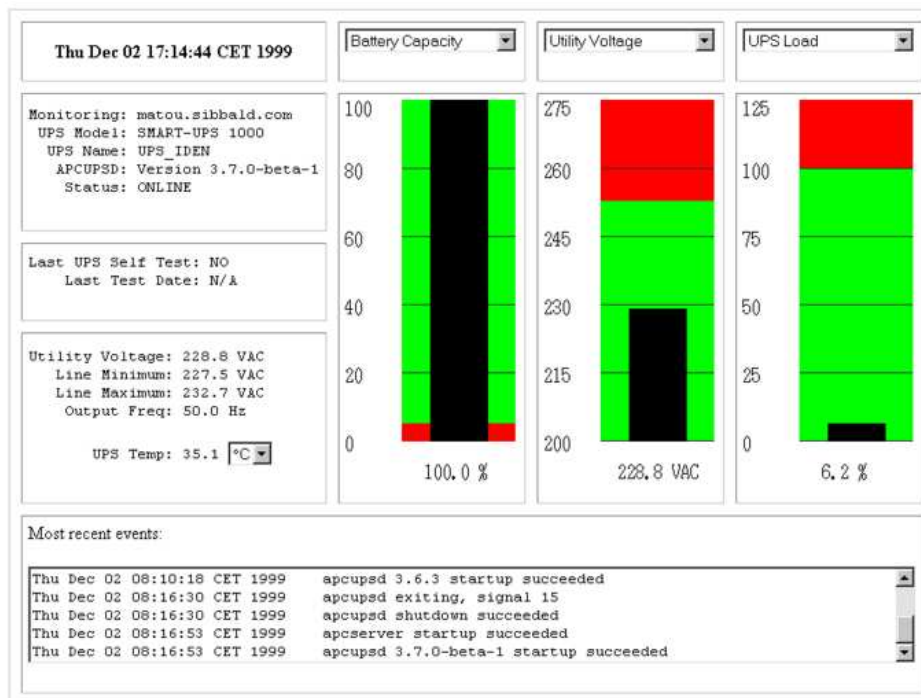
Thu Dec 02 17:14:44 CET 1999

Monitoring: matou.sibbald.com
UPS Model: SMART-UPS 1000
UPS Name: UPS_IDEN
APCUPSD: Version 3.7.0-beta-1
Status: ONLINE

Last UPS Self Test: NO
Last Test Date: N/A

Utility Voltage: 228.8 VAC
Line Minimum: 227.5 VAC
Line Maximum: 232.7 VAC
Output Freq: 50.0 Hz

UPS Temp: 35.1 °C

Battery Capacity

100
80
60
40
20
0

100.0 %

Utility Voltage

275
260
245
230
215
200

228.8 VAC

UPS Load

125
100
75
50
25
0

6.2 %

Most recent events:

Thu Dec 02 08:10:18 CET 1999 apcupsd 3.6.3 startup succeeded
Thu Dec 02 08:16:30 CET 1999 apcupsd exiting, signal 15
Thu Dec 02 08:16:30 CET 1999 apcupsd shutdown succeeded
Thu Dec 02 08:16:53 CET 1999 apcserver startup succeeded
Thu Dec 02 08:16:53 CET 1999 apcupsd 3.7.0-beta-1 startup succeeded